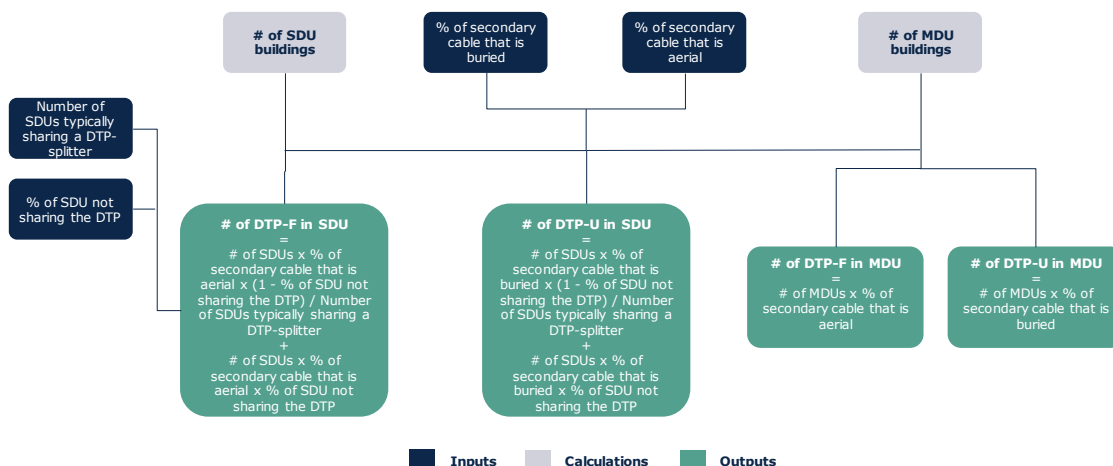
# of SDU buildings

% of secondary cable that is buried

% of secondary cable that is aerial

# of MDU buildings

Number of SDUs typically sharing a DTP-splitter

% of SDU not sharing the DTP

# of DTP-F in SDU
=
# of SDUs x % of secondary cable that is aerial x (1 - % of SDU not sharing the DTP) / Number of SDUs typically sharing a DTP-splitter
+
# of SDUs x % of secondary cable that is aerial x % of SDU not sharing the DTP

# of DTP-U in SDU
=
# of SDUs x % of secondary cable that is buried x (1 - % of SDU not sharing the DTP) / Number of SDUs typically sharing a DTP-splitter
+
# of SDUs x % of secondary cable that is buried x % of SDU not sharing the DTP

# of DTP-F in MDU
=
# of MDUs x % of secondary cable that is aerial

# of DTP-U in MDU
=
# of MDUs x % of secondary cable that is buried

Inputs Calculations Outputs